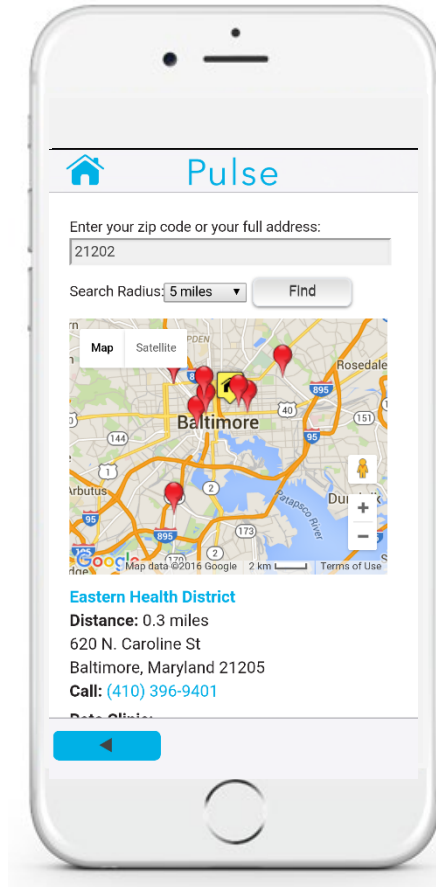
Pulse

Enter your zip code or your full address:

21202

Search Radius: 5 miles ▾ Find

Map Satellite

Rosedale

895

40

151

144

Baltimore

95

Arbutus

2

Patapsco River

Dun

95

895

+

−

Google Map data ©2016 Google 2 km Terms of Use

Eastern Health District

**Distance:** 0.3 miles
620 N. Caroline St
Baltimore, Maryland 21205
**Call:** (410) 396-9401

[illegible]